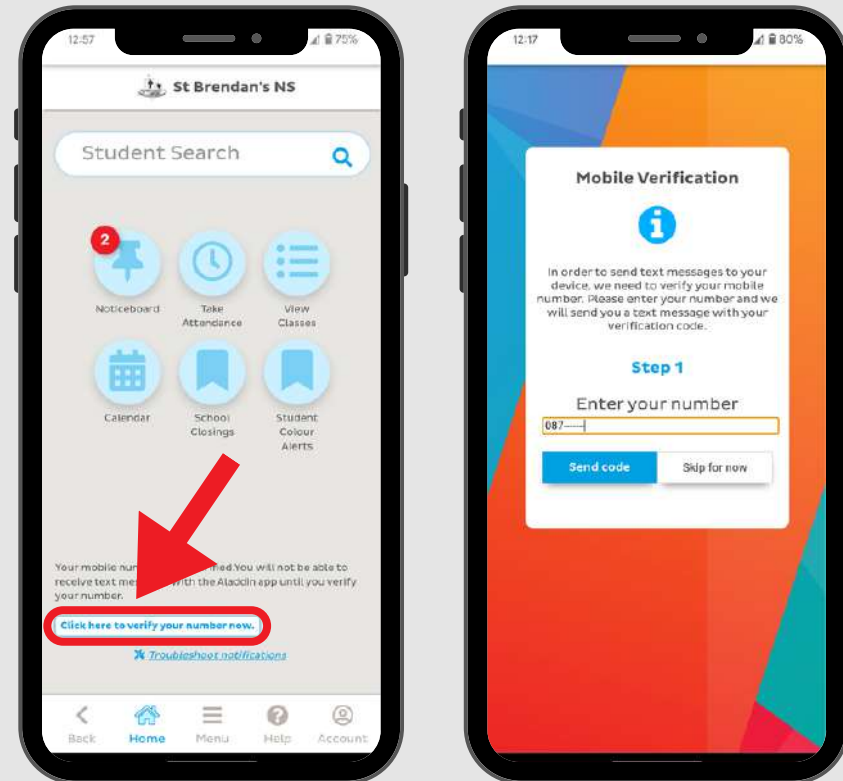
12:57

75%

St Brendan's NS

Student Search

2

Noticeboard

Take Attendance

View Classes

Calendar

School Closings

Student Colour Alerts

Your mobile num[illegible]med.You will not be able to receive text mes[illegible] with the Aladdin app until you verify your number.

Click here to verify your number now.

Troubleshoot notifications

Back

Home

Menu

Help

Account

12:17

80%

Mobile Verification

In order to send text messages to your device, we need to verify your mobile number. Please enter your number and we will send you a text message with your verification code.

Step 1

Enter your number

087-----

Send code

Skip for now